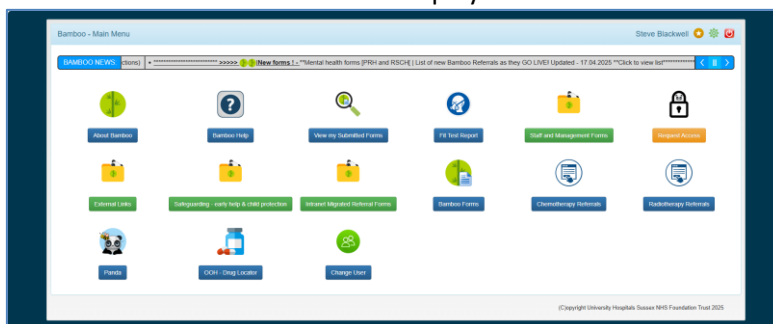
Bamboo - Main Menu

Steve Blackwell

BAMBOO NEWS: ctions) • ****************** >>>>> (New forms ! - **Mental health forms [PRH and RSCH] | List of new Bamboo Referrals as they GO LIVE! Updated - 17.04.2025 **Click to view list**************

About Bamboo

Bamboo Help

View my Submitted Forms

Fill Test Report

Staff and Management Forms

Request Access

External Links

Safeguarding - early help & child protection

Intranet Migrated Referral Forms

Bamboo Forms

Chemotherapy Referrals

Radiotherapy Referrals

Panda

OOH - Drug Locator

Change User

(Copyright University Hospitals Sussex NHS Foundation Trust 2025